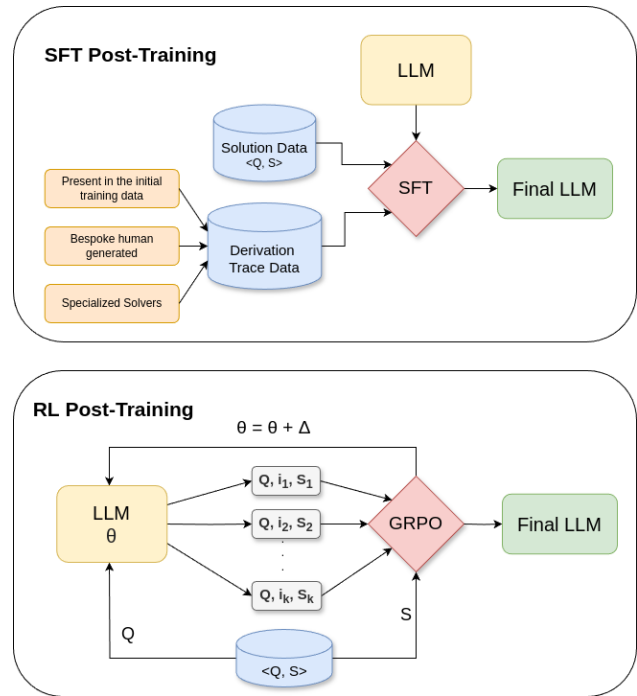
SFT Post-Training

LLM

Solution Data
<Q, S>

Present in the initial training data

Bespoke human generated

Specialized Solvers

Derivation Trace Data

SFT

Final LLM

RL Post-Training

$\theta = \theta + \Delta$

LLM
$\theta$

$Q, i_1, S_1$

$Q, i_2, S_2$

$Q, i_k, S_k$

GRPO

Final LLM

Q

S

<Q, S>